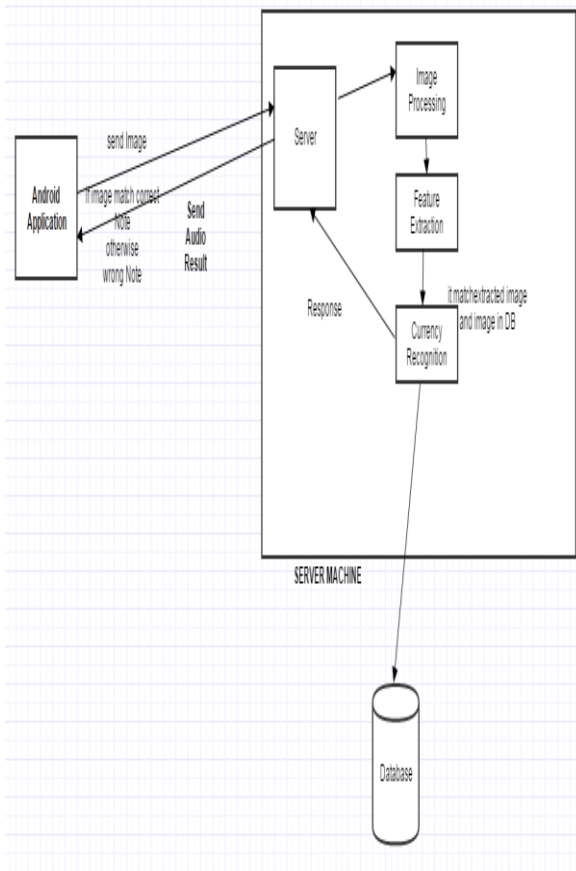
Android Application

send Image

if image match correct Note otherwise wrong Note

Send Audio Result

Server

Image Processing

Feature Extraction

it matchextracted image and image in DB

Response

Currency Recognition

SERVER MACHINE

Database